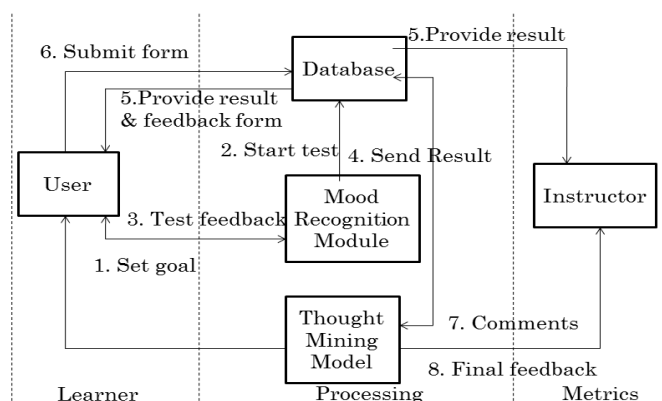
6. Submit form

Database

5.Provide result

5.Provide result & feedback form

2. Start test

4. Send Result

User

Mood Recognition Module

Instructor

3. Test feedback

1. Set goal

Thought Mining Model

7. Comments

8. Final feedback

Learner

Processing

Metrics